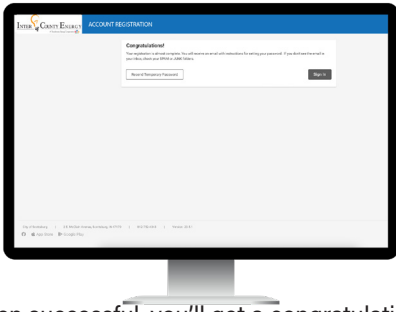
INTER COUNTY ENERGY

ACCOUNT REGISTRATION

Congratulations!

Your registration is almost complete. You will receive an email with instructions for setting your password. If you don't see the email in your inbox, check your SPAM or JUNK folders.

Resend Temporary Password

Sign In

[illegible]

App Store Google Play

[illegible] successful, you'll get a congratulati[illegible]